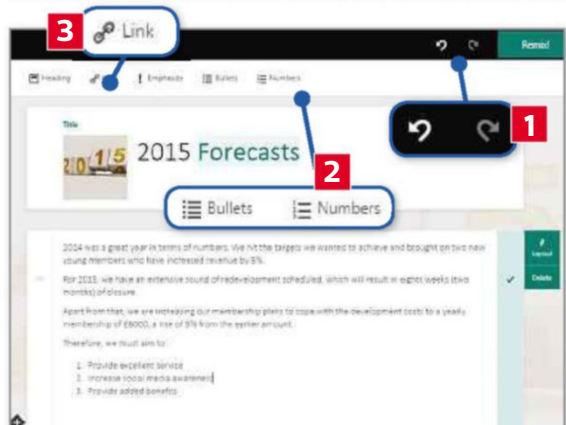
3 Link

Remix

Heading

Emphasis

Bullets

Numbers

1

Title

2015

2015 Forecasts

2

Bullets

Numbers

2014 was a great year in terms of numbers. We hit the targets we wanted to achieve and brought on two new young members who have increased revenue by 5%.

For 2015, we have an extensive round of redevelopment scheduled, which will result in eight weeks (two months) of closure.

Apart from that, we are increasing our membership plans to cope with the development costs to a yearly membership of £6000, a rise of 5% from the earlier amount.

Therefore, we must aim to:

1. Provide excellent service
2. Increase social media awareness
3. Provide added benefits

Layout

Delete